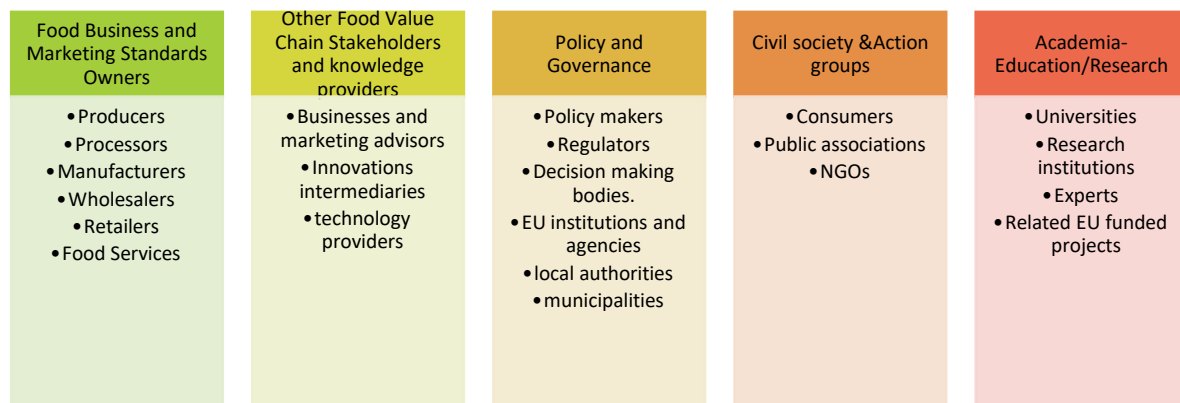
Food Business and Marketing Standards Owners

•Producers
•Processors
•Manufacturers
•Wholesalers
•Retailers
•Food Services

Other Food Value Chain Stakeholders and knowledge providers

•Businesses and marketing advisors
•Innovations intermediaries
•technology providers

Policy and Governance

•Policy makers
•Regulators
•Decision making bodies.
•EU institutions and agencies
•local authorities
•municipalities

Civil society &Action groups

•Consumers
•Public associations
•NGOs

Academia-Education/Research

•Universities
•Research institutions
•Experts
•Related EU funded projects